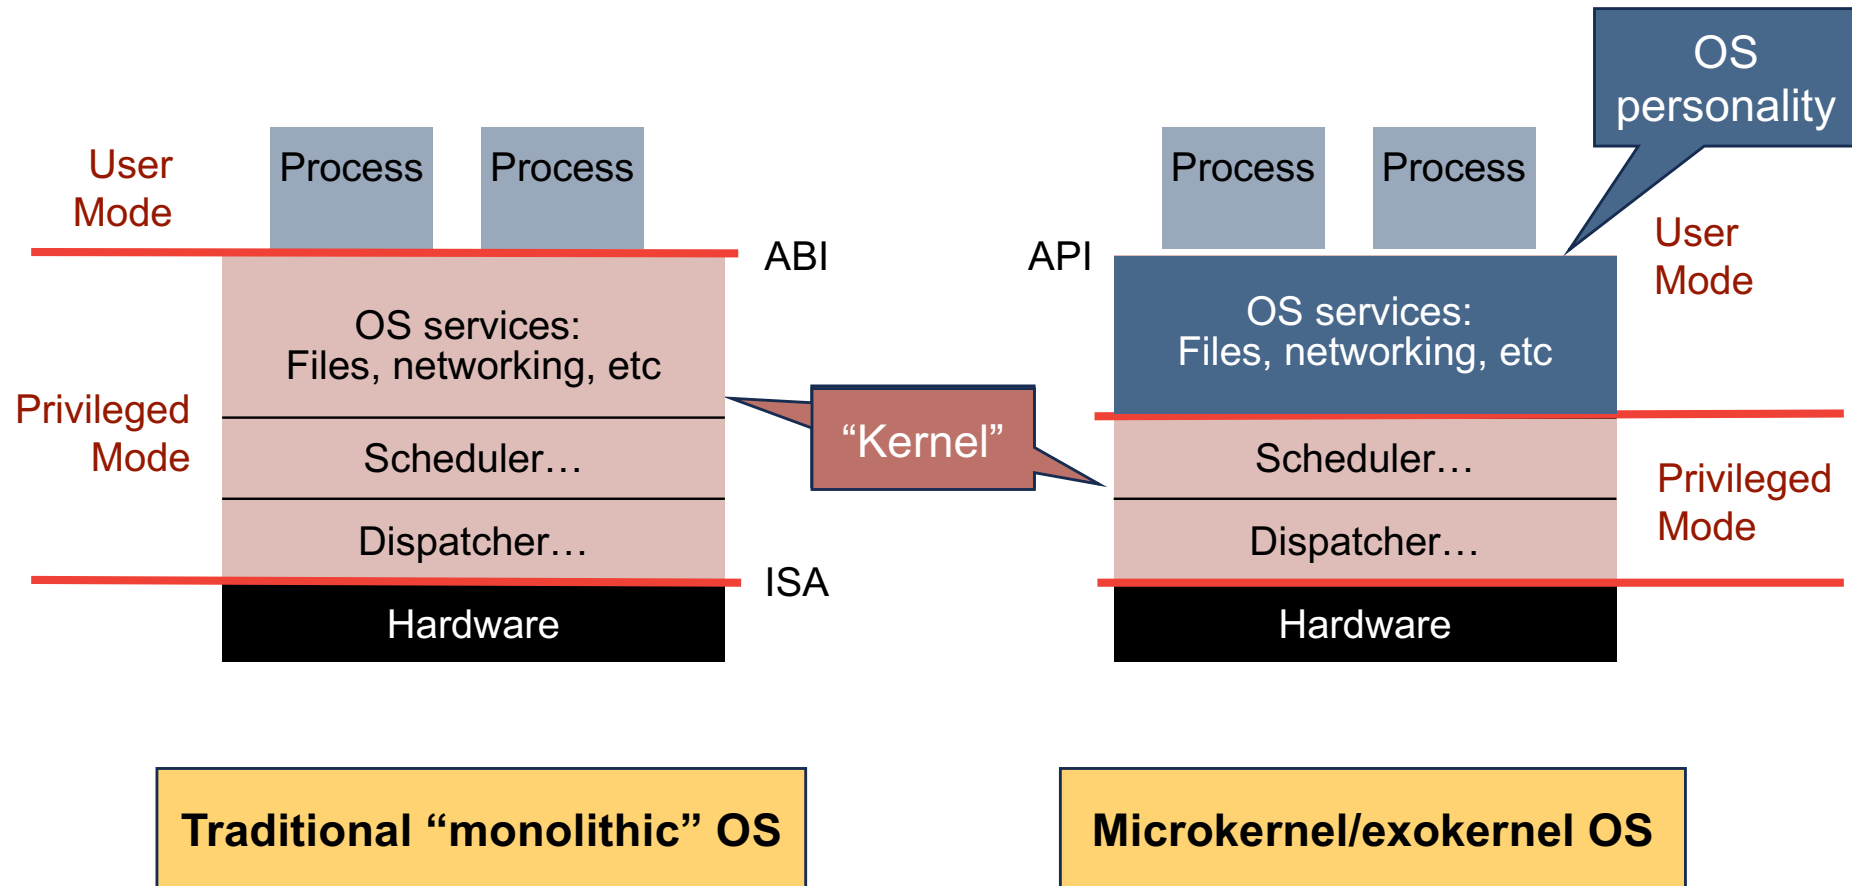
User Mode

Process

Process

ABI

OS services:
Files, networking, etc

Privileged Mode

Scheduler…

Dispatcher…

ISA

Hardware

"Kernel"

OS personality

Process

Process

API

User Mode

OS services:
Files, networking, etc

Scheduler…

Dispatcher…

Privileged Mode

Hardware

Traditional "monolithic" OS

Microkernel/exokernel OS